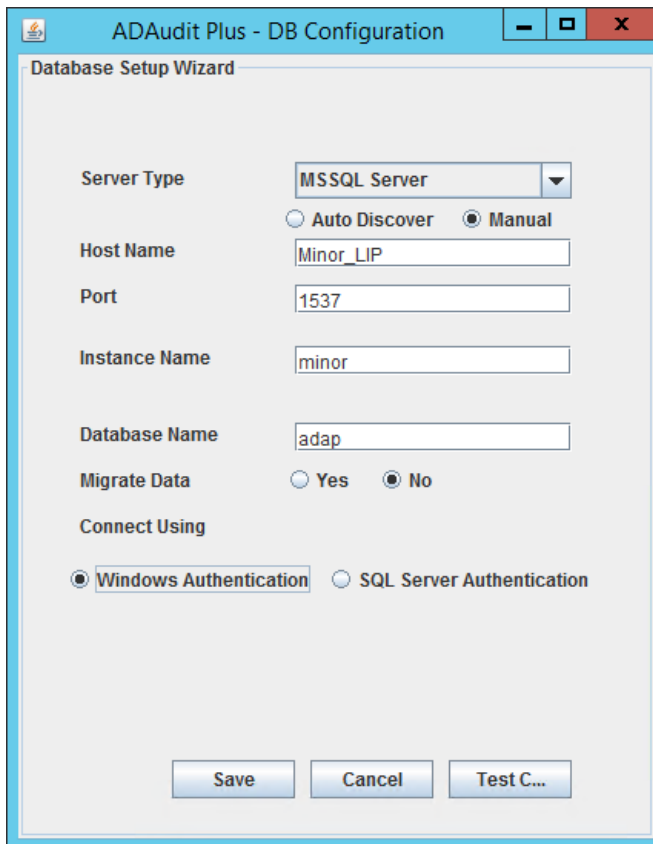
ADAudit Plus - DB Configuration

Database Setup Wizard

Server Type
MSSQL Server
Auto Discover
Manual
Host Name
Minor_LIP
Port
1537
Instance Name
minor
Database Name
adap
Migrate Data
Yes
No
Connect Using
Windows Authentication
SQL Server Authentication

Save
Cancel
Test C...